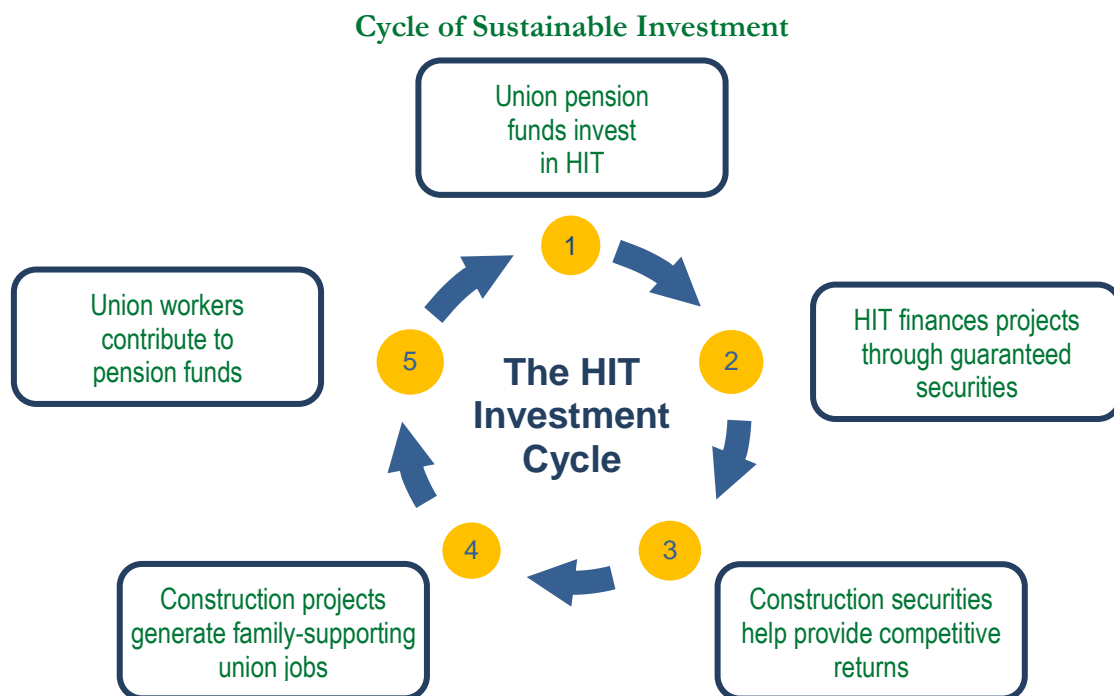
Cycle of Sustainable Investment

Union pension funds invest in HIT

1

HIT finances projects through guaranteed securities

2

The HIT Investment Cycle

3

Construction securities help provide competitive returns

4

Construction projects generate family-supporting union jobs

5

Union workers contribute to pension funds